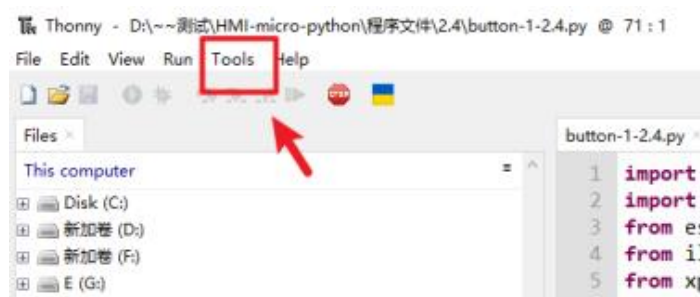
Thonny - D:\~~测试\HMI-micro-python\程序文件\2.4\button-1-2.4.py @ 71 : 1

File Edit View Run Tools Help

STOP

Files ×

This computer

Disk (C:)

新加卷 (D:)

新加卷 (F:)

E (G:)

button-1-2.4.py ×

1 import
2 import
3 from e
4 from i
5 from x